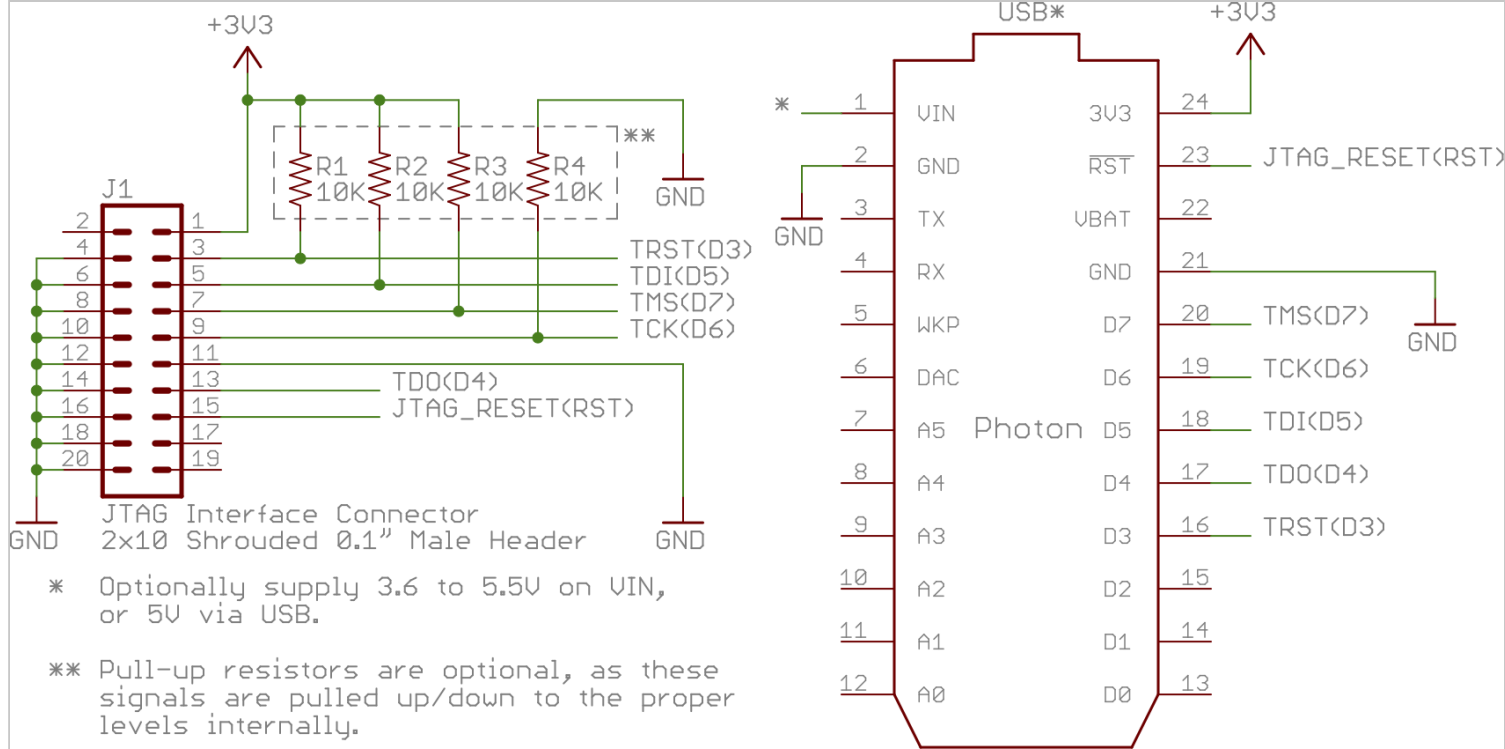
+3V3

R1 10K R2 10K R3 10K R4 10K **

GND

J1

2 1
4 3
6 5
8 7
10 9
12 11
14 13
16 15
18 17
20 19

TRST(D3)
TDI(D5)
TMS(D7)
TCK(D6)
TDO(D4)
JTAG_RESET(RST)

GND
JTAG Interface Connector
2x10 Shrouded 0.1" Male Header
GND

* Optionally supply 3.6 to 5.5V on VIN, or 5V via USB.

** Pull-up resistors are optional, as these signals are pulled up/down to the proper levels internally.

USB*
+3V3

*
1 VIN
2 GND
GND
3 TX
4 RX
5 WKP
6 DAC
7 A5
8 A4
9 A3
10 A2
11 A1
12 A0

Photon

24 3V3
23 $\overline{RST}$ JTAG_RESET(RST)
22 VBAT
21 GND
GND
20 D7 TMS(D7)
19 D6 TCK(D6)
18 D5 TDI(D5)
17 D4 TDO(D4)
16 D3 TRST(D3)
15 D2
14 D1
13 D0